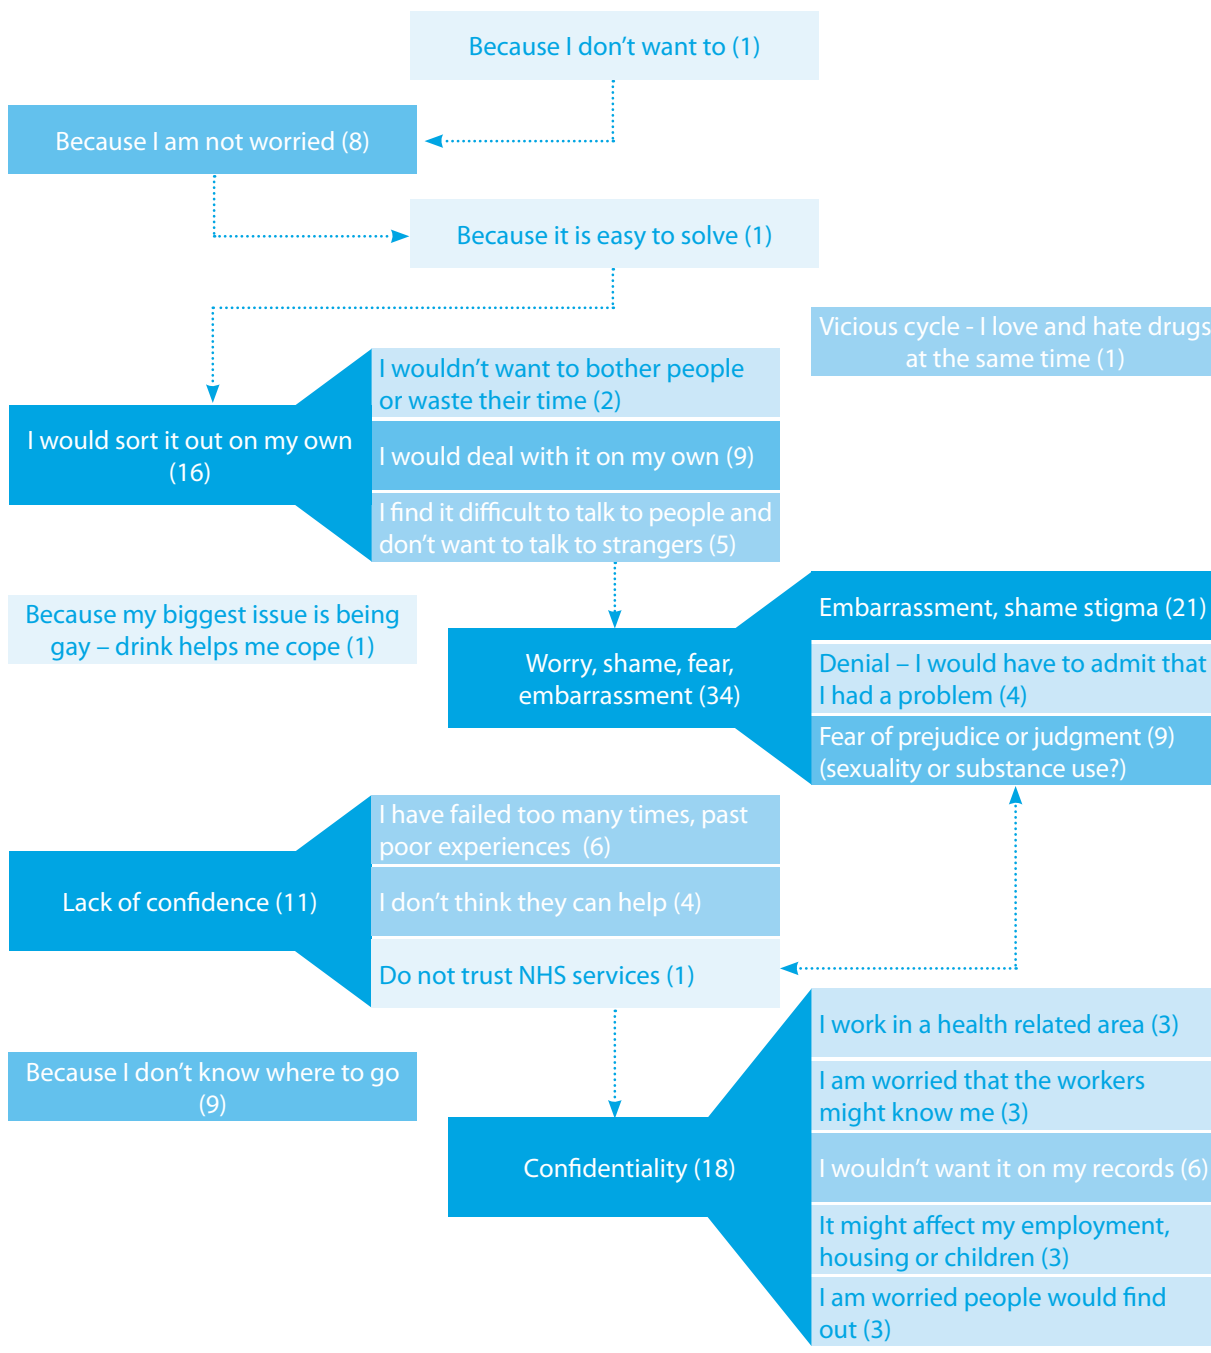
Because I don’t want to (1)

Because I am not worried (8)

Because it is easy to solve (1)

Vicious cycle - I love and hate drugs at the same time (1)

I would sort it out on my own (16)

I wouldn’t want to bother people or waste their time (2)

I would deal with it on my own (9)

I find it difficult to talk to people and don’t want to talk to strangers (5)

Because my biggest issue is being gay – drink helps me cope (1)

Worry, shame, fear, embarrassment (34)

Embarrassment, shame stigma (21)

Denial – I would have to admit that I had a problem (4)

Fear of prejudice or judgment (9) (sexuality or substance use?)

Lack of confidence (11)

I have failed too many times, past poor experiences (6)

I don’t think they can help (4)

Do not trust NHS services (1)

Because I don’t know where to go (9)

Confidentiality (18)

I work in a health related area (3)

I am worried that the workers might know me (3)

I wouldn’t want it on my records (6)

It might affect my employment, housing or children (3)

I am worried people would find out (3)